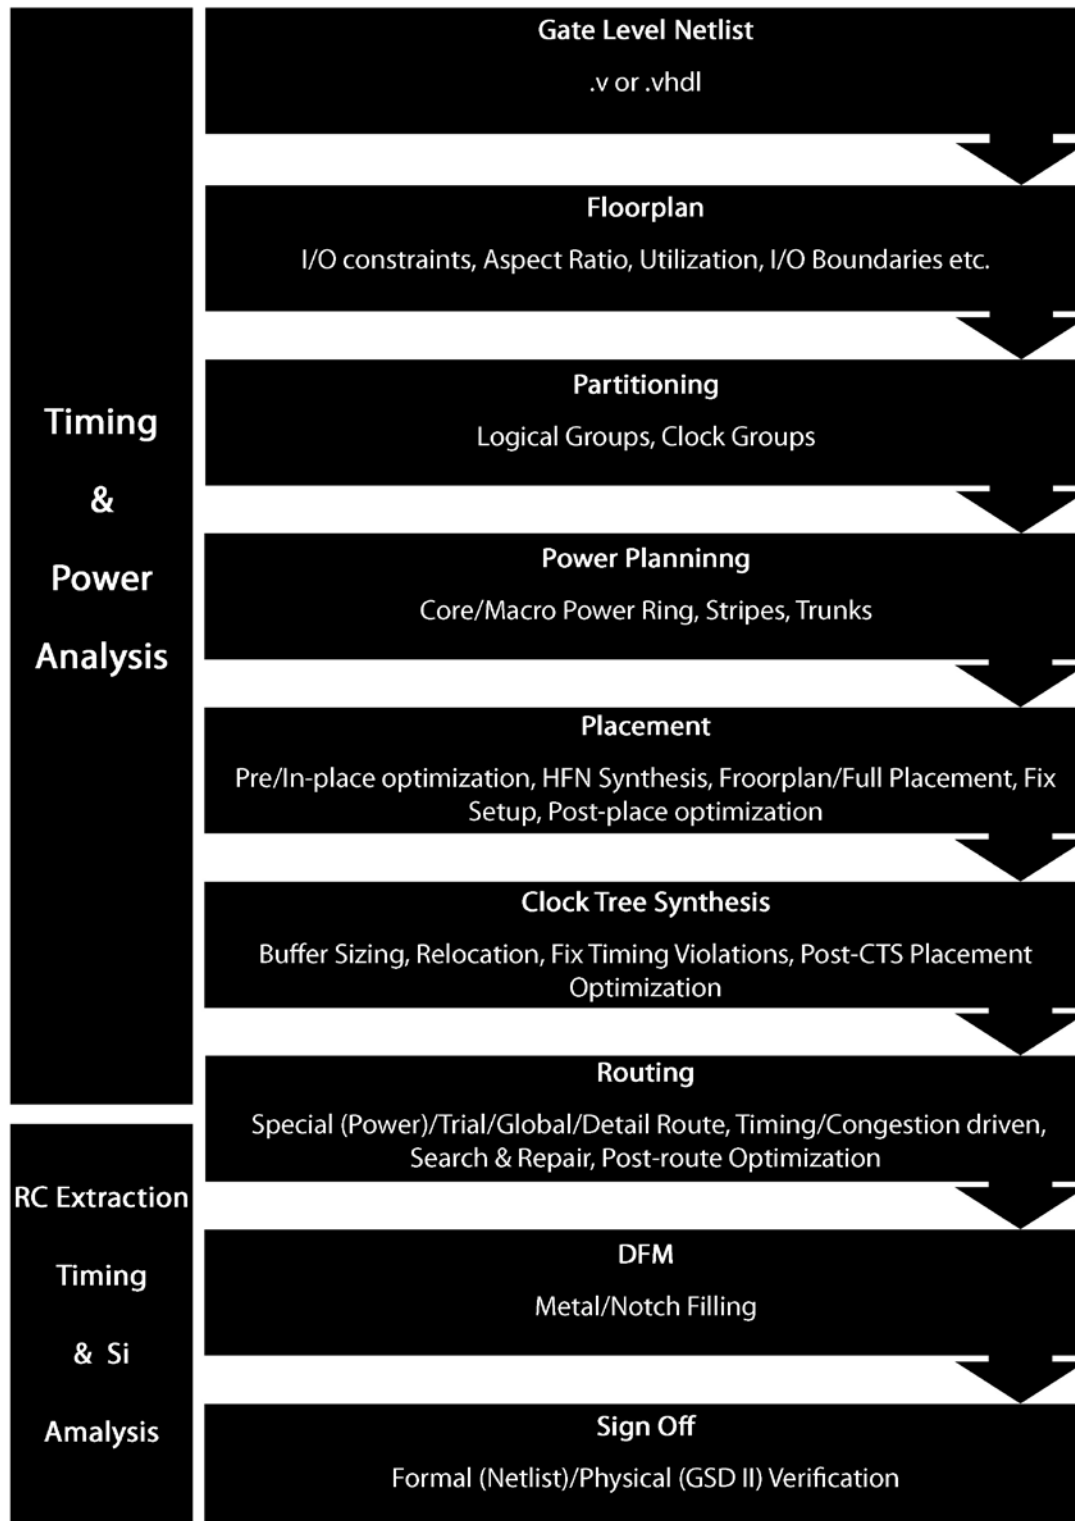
Timing

&

Power

Analysis

RC Extraction

Timing

& Si

Amalysis

Gate Level Netlist

.v or .vhdl

Floorplan

I/O constraints, Aspect Ratio, Utilization, I/O Boundaries etc.

Partitioning

Logical Groups, Clock Groups

Power Planninng

Core/Macro Power Ring, Stripes, Trunks

Placement

Pre/In-place optimization, HFN Synthesis, Froorplan/Full Placement, Fix Setup, Post-place optimization

Clock Tree Synthesis

Buffer Sizing, Relocation, Fix Timing Violations, Post-CTS Placement Optimization

Routing

Special (Power)/Trial/Global/Detail Route, Timing/Congestion driven, Search & Repair, Post-route Optimization

DFM

Metal/Notch Filling

Sign Off

Formal (Netlist)/Physical (GSD II) Verification